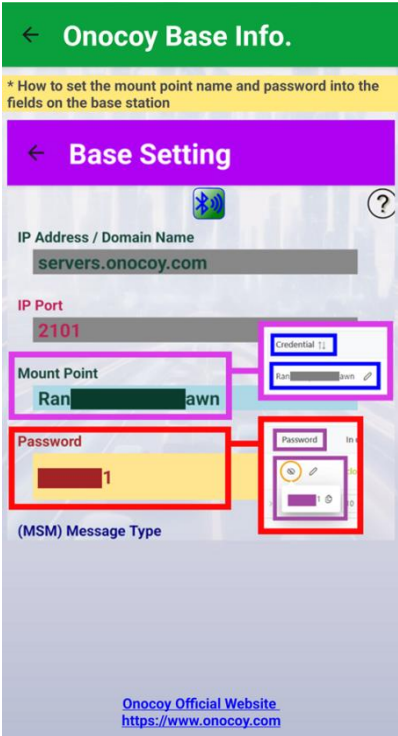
← Onocoy Base Info.

* How to set the mount point name and password into the fields on the base station

← Base Setting

?

IP Address / Domain Name

servers.onocoy.com

IP Port

2101

Credential ↑↓

Ran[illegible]awn

Mount Point

Ran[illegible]awn

Password

In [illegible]

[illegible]1

Password

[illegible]1

(MSM) Message Type

Onocoy Official Website
https://www.onocoy.com